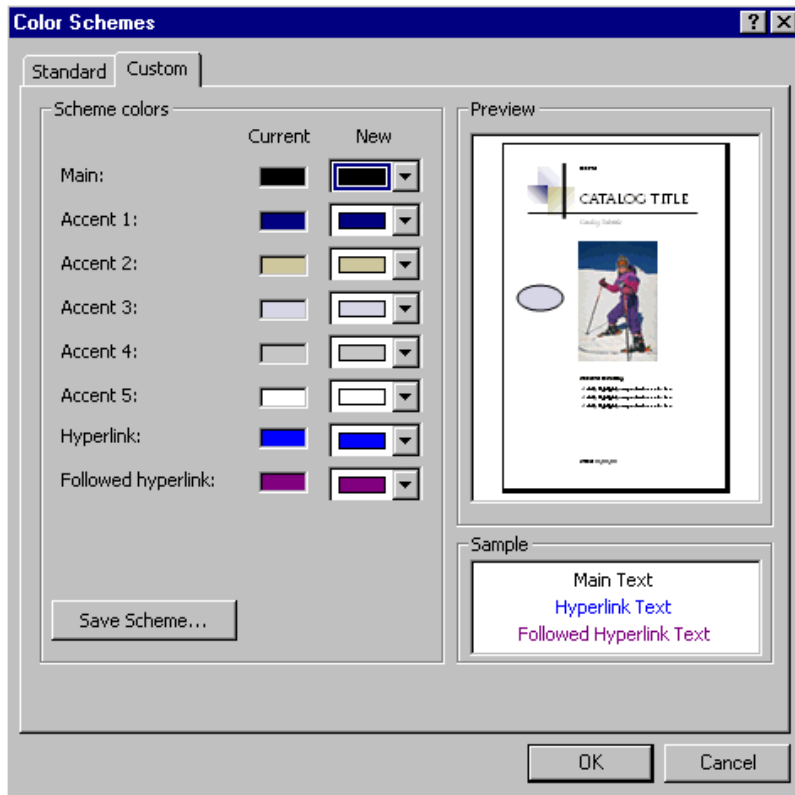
Color Schemes
?
X
Standard
Custom
Scheme colors
Current
New
Main:
Accent 1:
Accent 2:
Accent 3:
Accent 4:
Accent 5:
Hyperlink:
Followed hyperlink:
Save Scheme...
Preview
CATALOG TITLE
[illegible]
Sample
Main Text
Hyperlink Text
Followed Hyperlink Text
OK
Cancel